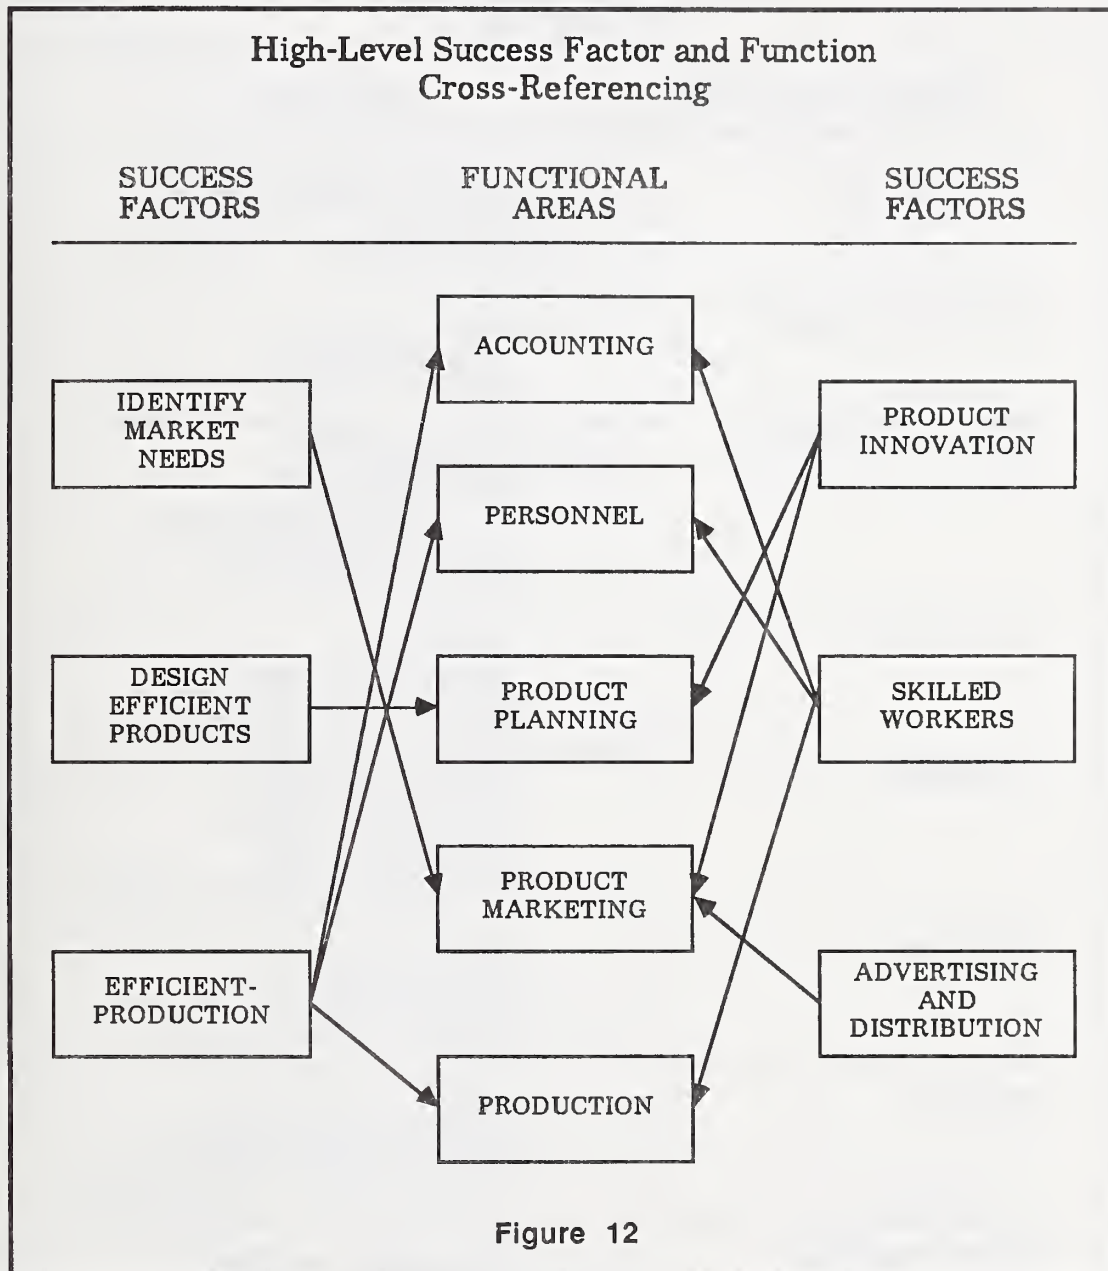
High-Level Success Factor and Function Cross-Referencing

SUCCESS FACTORS

FUNCTIONAL AREAS

SUCCESS FACTORS

ACCOUNTING

IDENTIFY MARKET NEEDS

PRODUCT INNOVATION

PERSONNEL

DESIGN EFFICIENT PRODUCTS

PRODUCT PLANNING

SKILLED WORKERS

PRODUCT MARKETING

EFFICIENT-PRODUCTION

ADVERTISING AND DISTRIBUTION

PRODUCTION

Figure 12